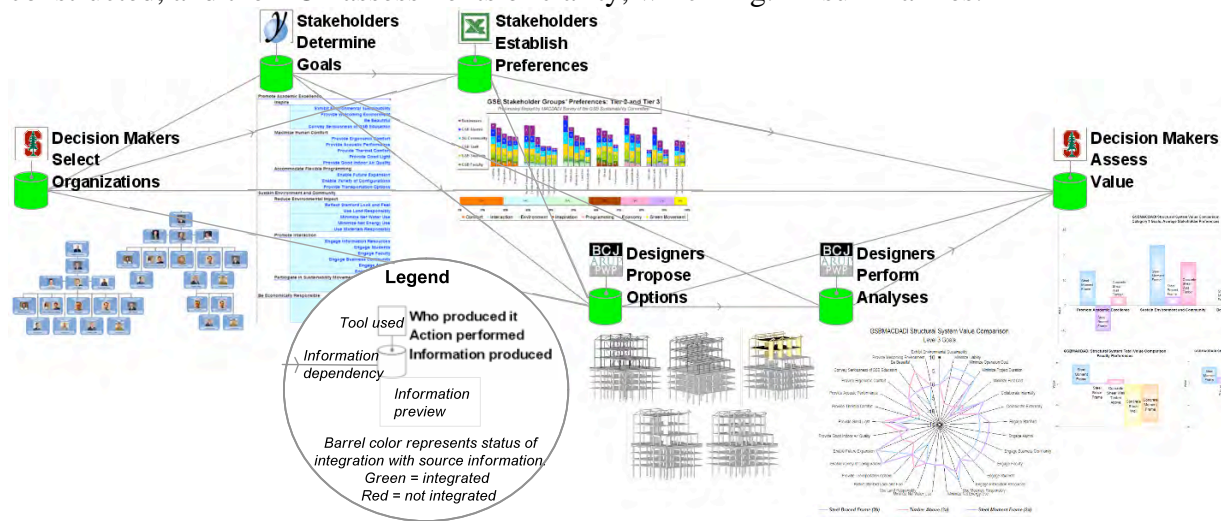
Stakeholders Determine Goals

Stakeholders Establish Preferences

Decision Makers Select Organizations

Decision Makers Assess Value

BCJ ARUP PWP

Designers Propose Options

BCJ ARUP PWP

Designers Perform Analyses

GSB Stakeholder Groups' Preferences: Tier 2 and Tier 3

GSB/MACDADI Structural System Value Comparison

Legend

Tool used

Who produced it

Action performed

Information produced

Information dependency

Information preview

Barrel color represents status of integration with source information. Green = integrated Red = not integrated